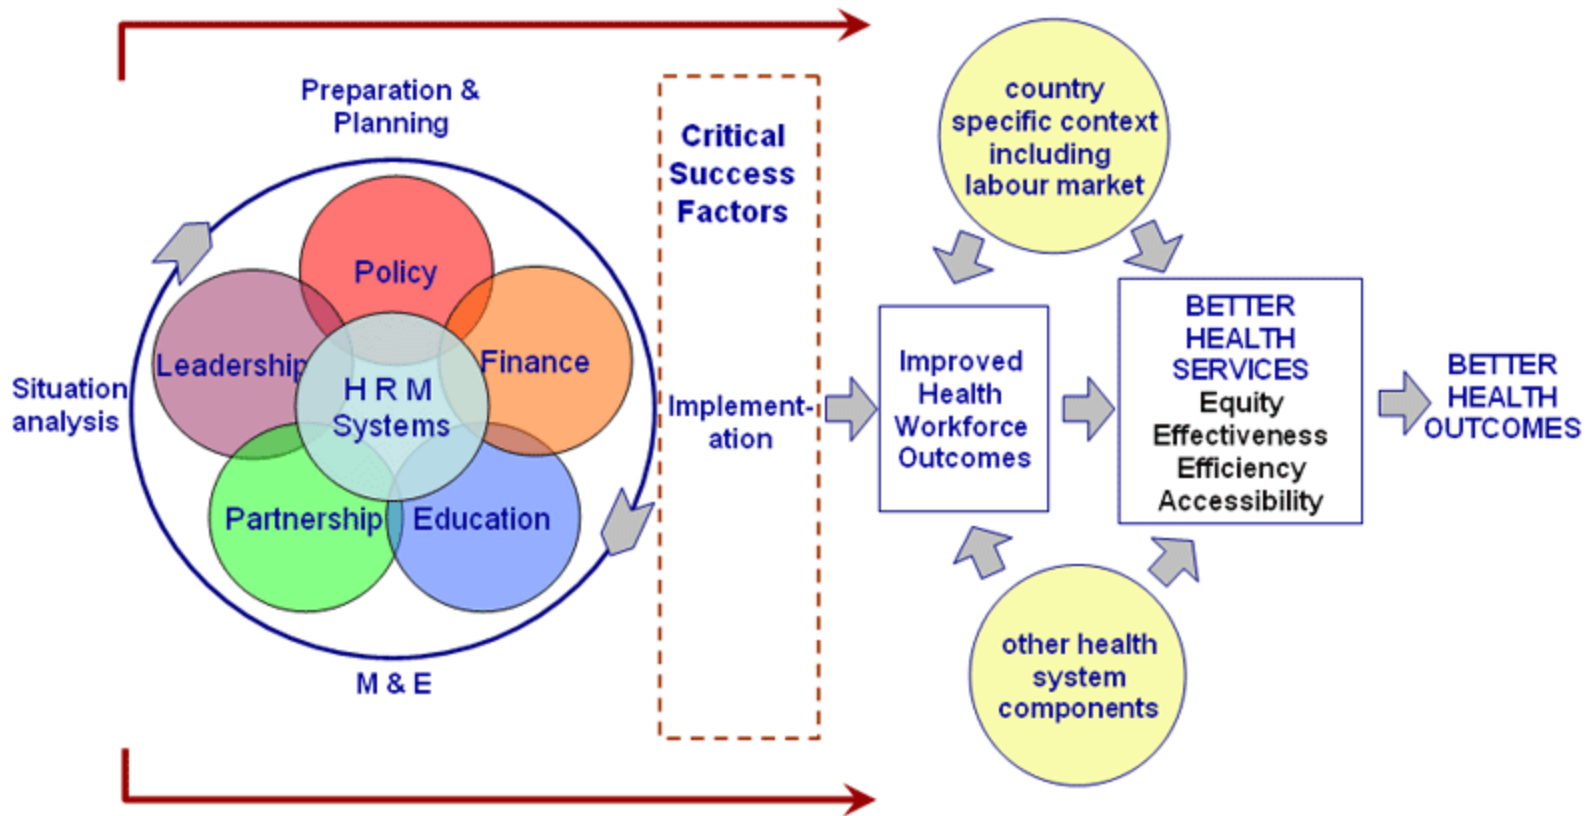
Preparation & Planning

Policy

Leadership

Finance

H R M Systems

Situation analysis

Partnership

Education

M & E

Critical Success Factors

Implementation

country specific context including labour market

Improved Health Workforce Outcomes

BETTER HEALTH SERVICES
Equity
Effectiveness
Efficiency
Accessibility

BETTER HEALTH OUTCOMES

other health system components